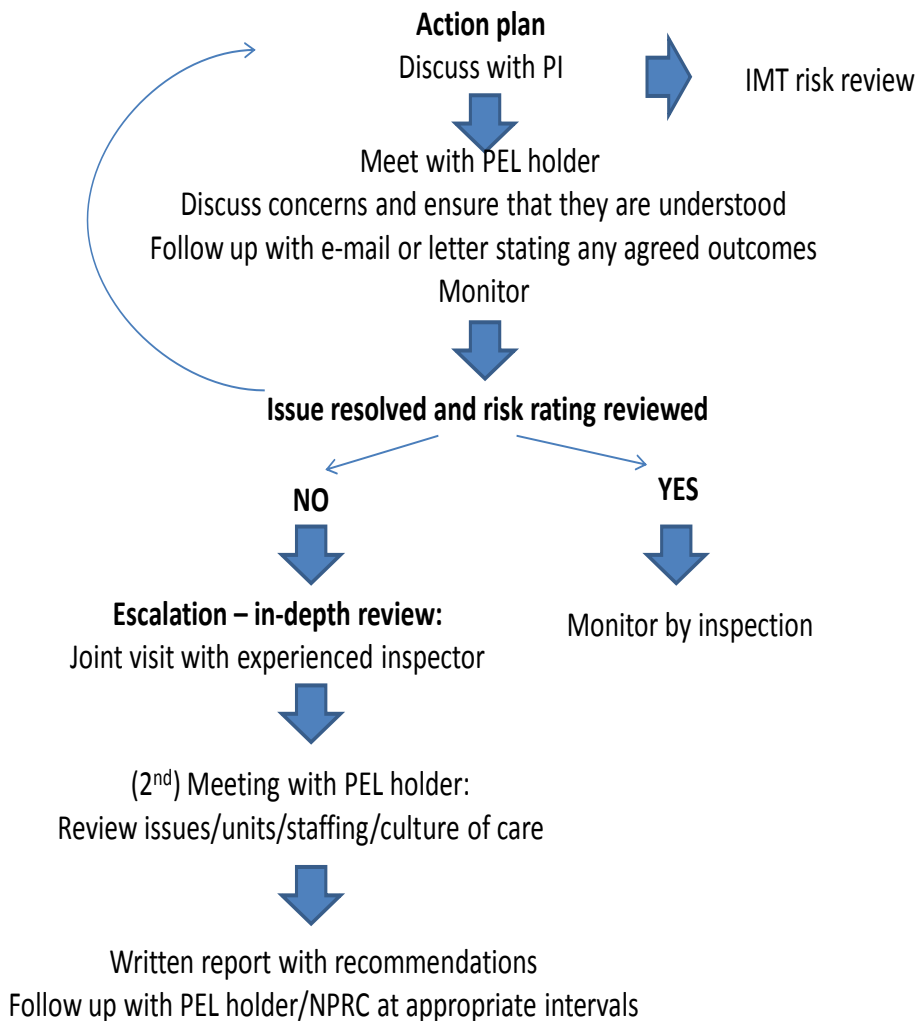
Action plan
Discuss with PI

IMT risk review

Meet with PEL holder
Discuss concerns and ensure that they are understood
Follow up with e-mail or letter stating any agreed outcomes
Monitor

Issue resolved and risk rating reviewed

NO

YES

Escalation – in-depth review:
Joint visit with experienced inspector

Monitor by inspection

(2$^{nd}$) Meeting with PEL holder:
Review issues/units/staffing/culture of care

Written report with recommendations
Follow up with PEL holder/NPRC at appropriate intervals